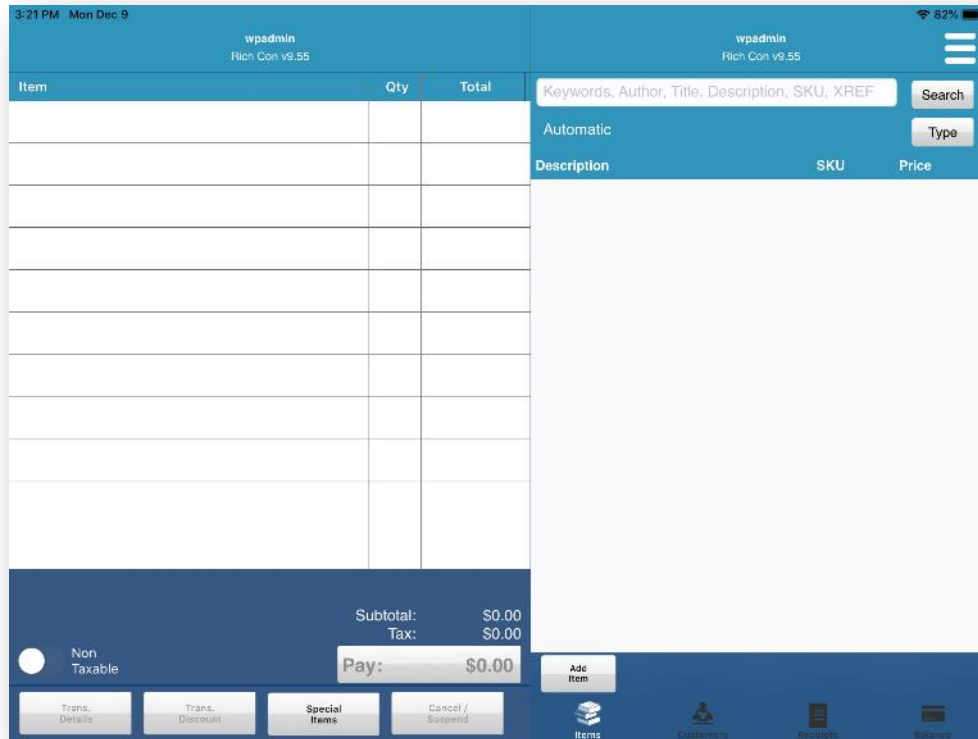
3:21 PM Mon Dec 9

wpadmin
Rich Con v9.55

82%

wpadmin
Rich Con v9.55

| Item | Qty | Total |
|---|---|---|
| | | |
| | | |
| | | |
| | | |
| | | |
| | | |
| | | |
| | | |
| | | |
| | | |

Keywords, Author, Title, Description, SKU, XREF

Search

Automatic

Type

| Description | SKU | Price |
|---|---|---|

Subtotal: $0.00
Tax: $0.00

Non Taxable

Pay: $0.00

Add Item

Trans. Details

Trans. Discount

Special Items

Cancel / Suspend

Items

Customers

Receipts

Balance